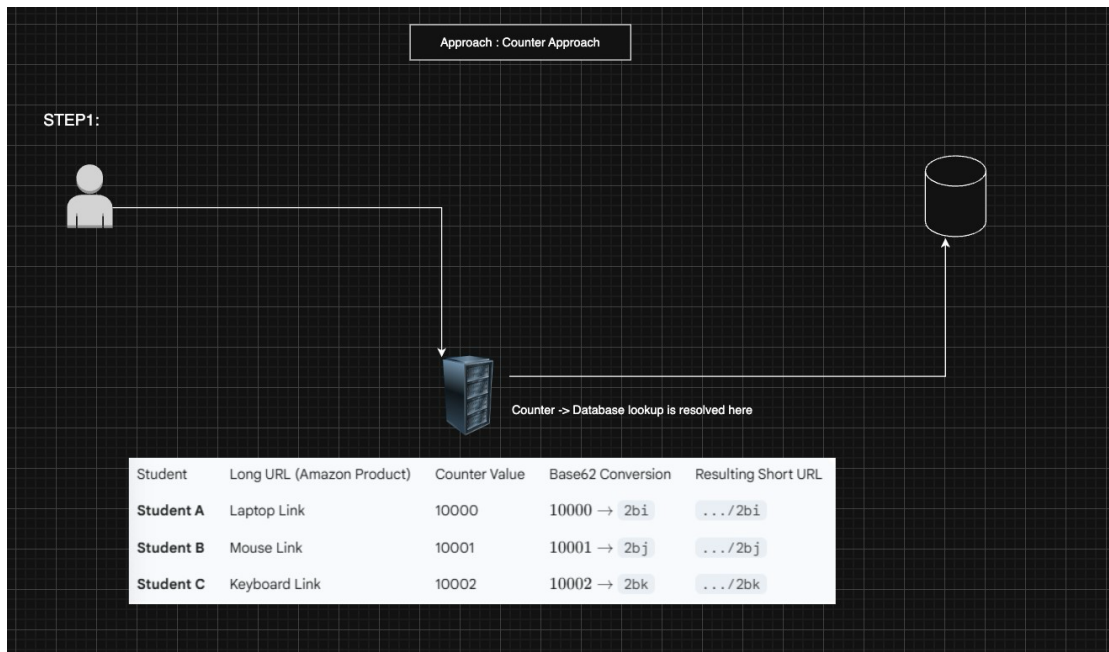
Approach : Counter Approach

STEP1:

Counter -> Database lookup is resolved here

| Student | Long URL (Amazon Product) | Counter Value | Base62 Conversion | Resulting Short URL |
|---|---|---|---|---|
| **Student A** | Laptop Link | 10000 | $10000 \rightarrow$ 2bi | .../2bi |
| **Student B** | Mouse Link | 10001 | $10001 \rightarrow$ 2bj | .../2bj |
| **Student C** | Keyboard Link | 10002 | $10002 \rightarrow$ 2bk | .../2bk |